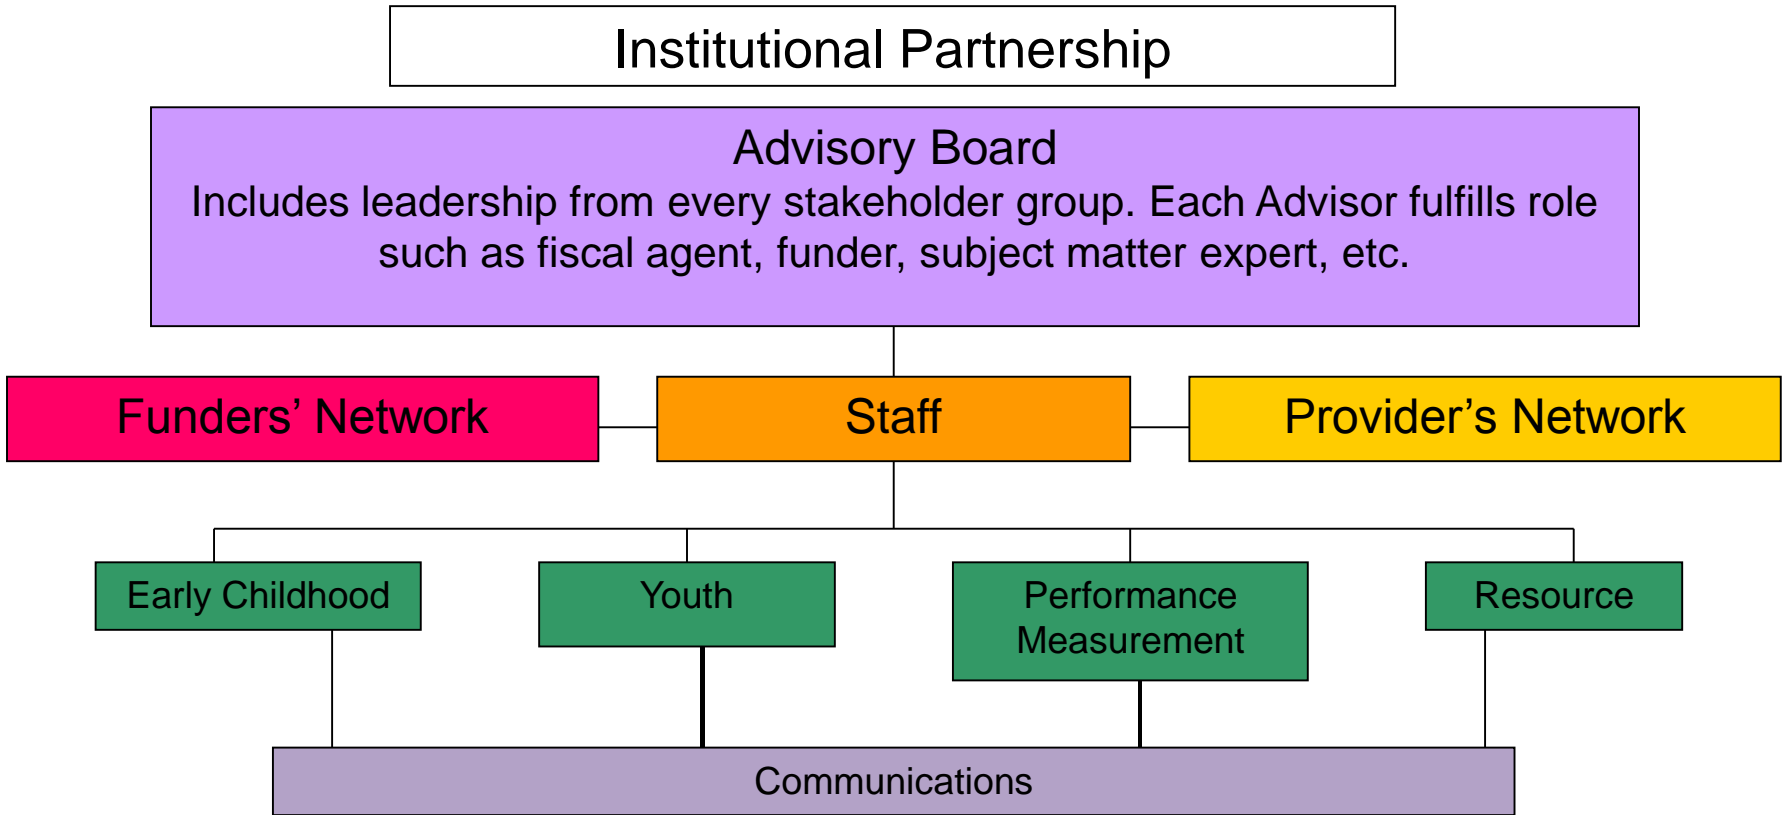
Institutional Partnership

Advisory Board
Includes leadership from every stakeholder group. Each Advisor fulfills role such as fiscal agent, funder, subject matter expert, etc.

Funders' Network

Staff

Provider's Network

Early Childhood

Youth

Performance Measurement

Resource

Communications